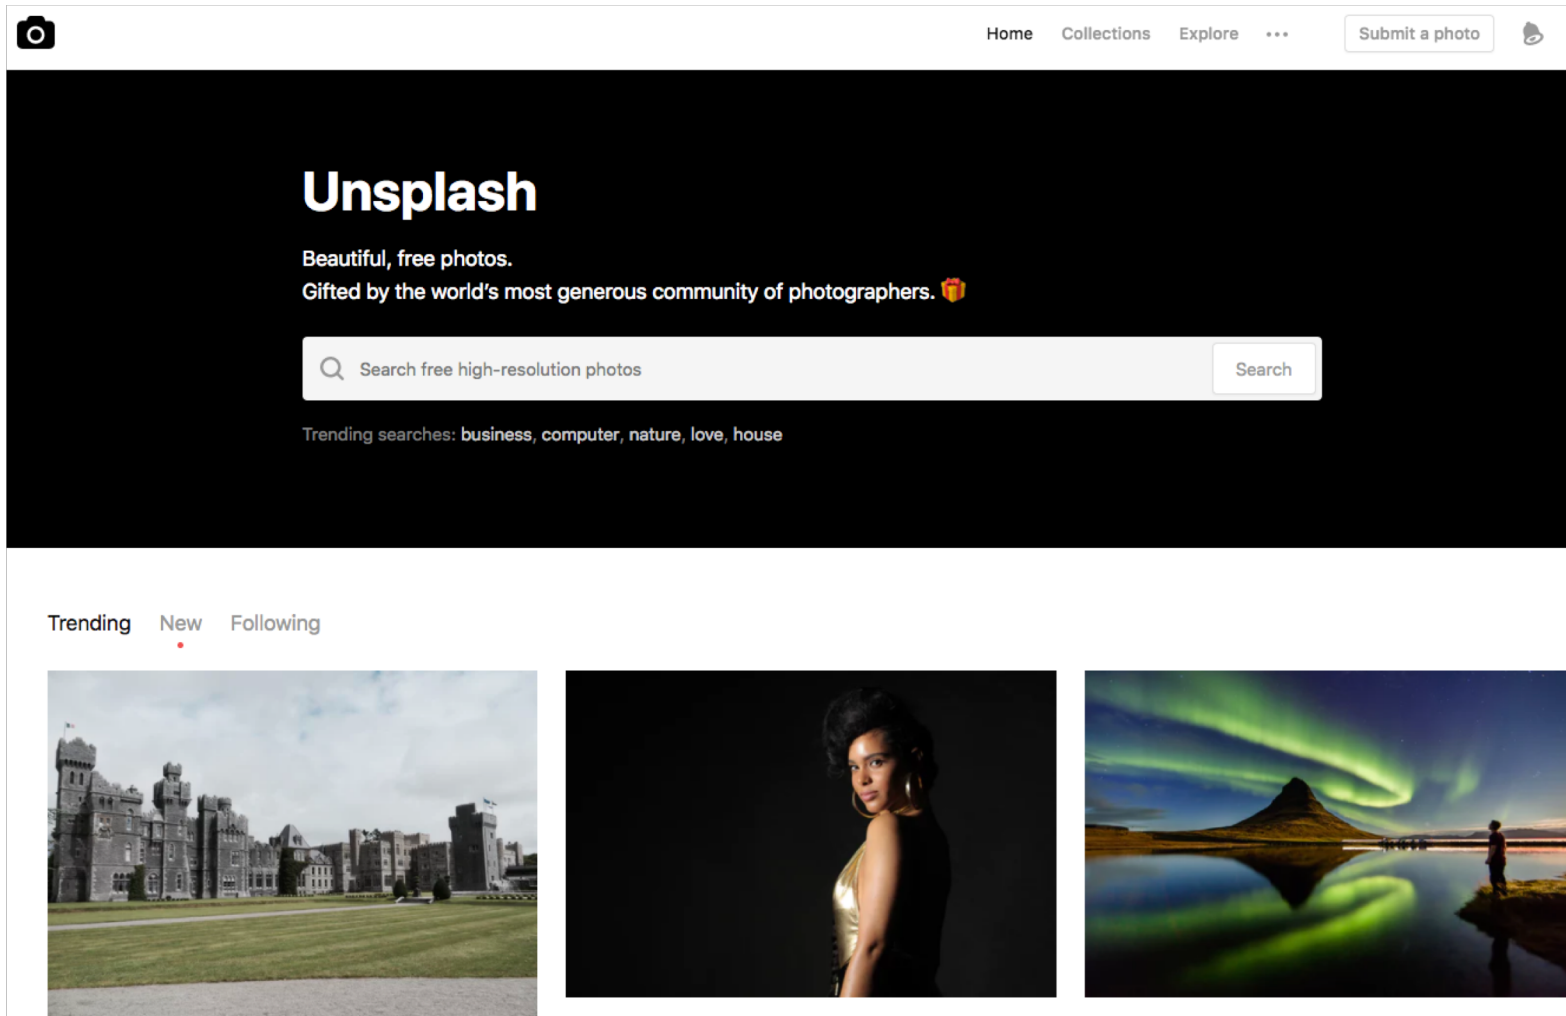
Home Collections Explore ••• Submit a photo

Unsplash

Beautiful, free photos.
Gifted by the world's most generous community of photographers. 🎁

Search free high-resolution photos

Search

Trending searches: business, computer, nature, love, house

Trending New Following